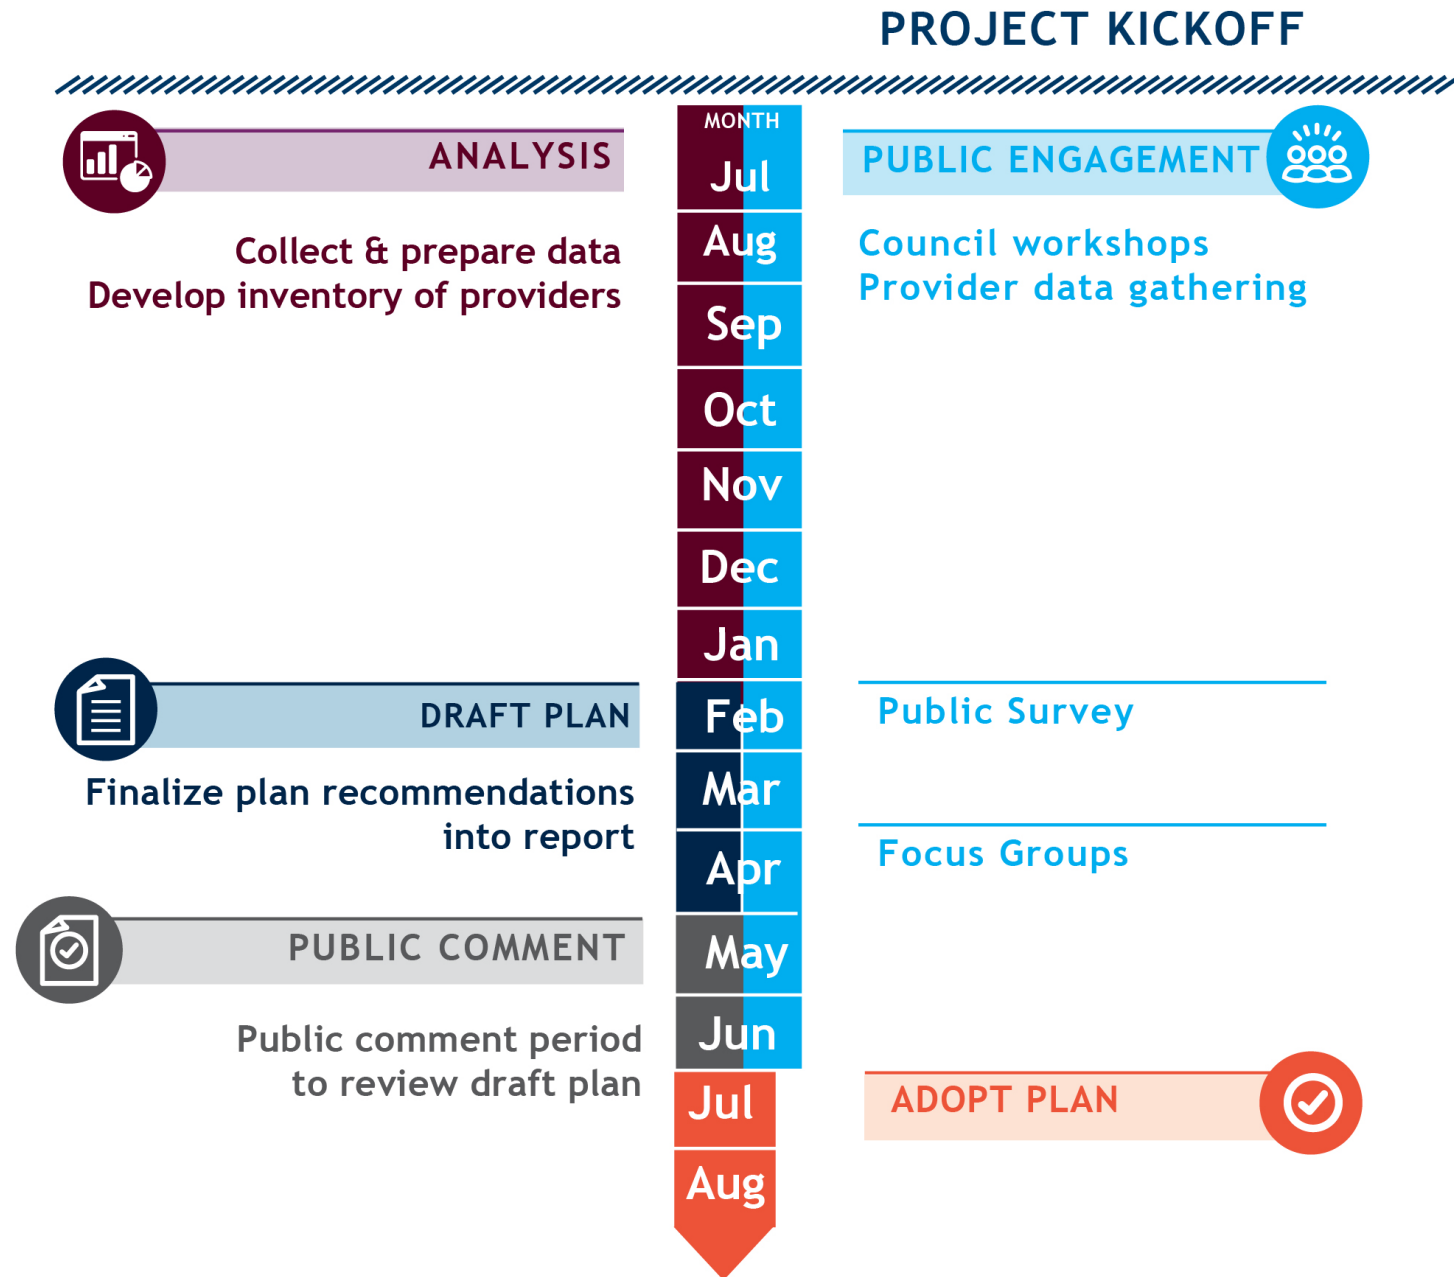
PROJECT KICKOFF

ANALYSIS

Collect & prepare data
Develop inventory of providers

MONTH
Jul
Aug
Sep
Oct
Nov
Dec
Jan
Feb
Mar
Apr
May
Jun
Jul
Aug

PUBLIC ENGAGEMENT

Council workshops
Provider data gathering

DRAFT PLAN

Finalize plan recommendations into report

Public Survey

Focus Groups

PUBLIC COMMENT

Public comment period to review draft plan

ADOPT PLAN